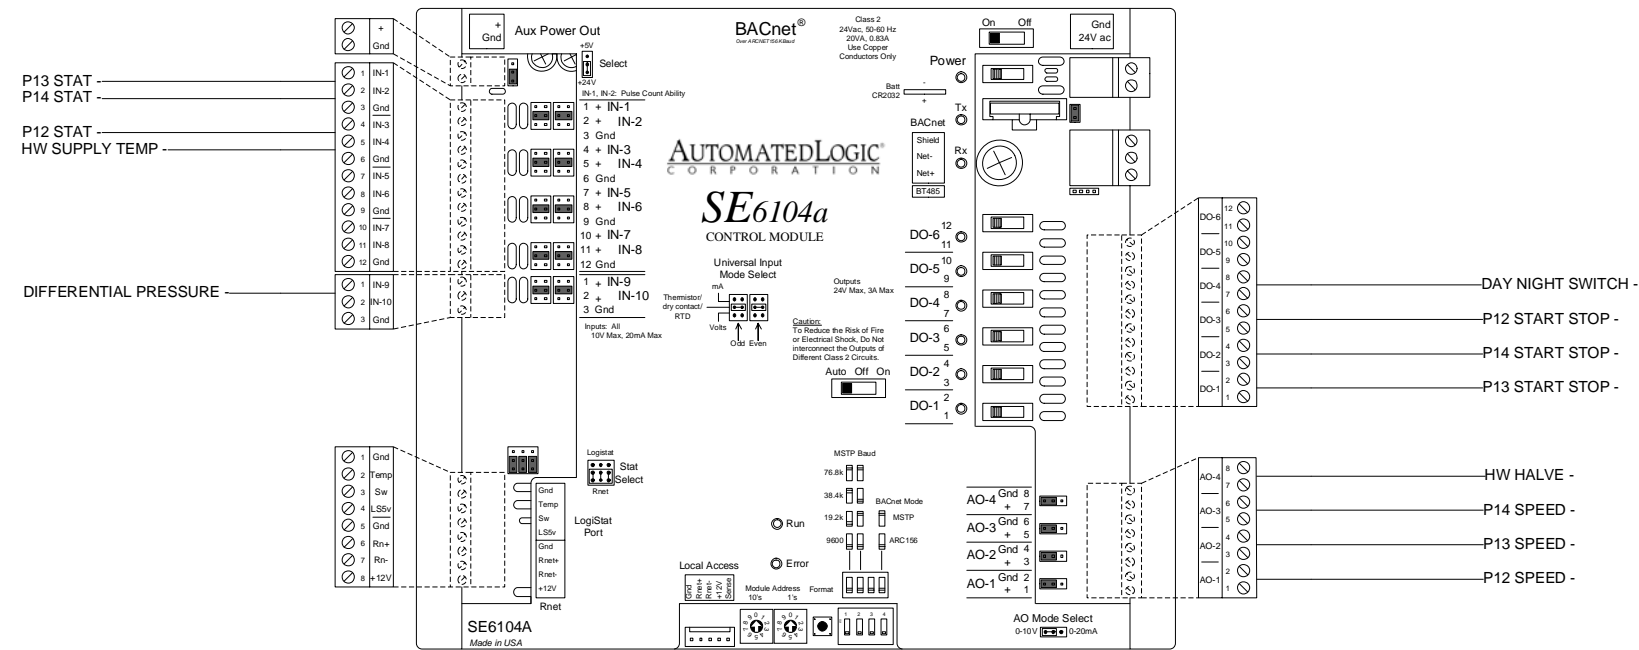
+
Gnd

P13 STAT -
P14 STAT -
P12 STAT -
HW SUPPLY TEMP -

1 IN-1
2 IN-2
3 Gnd
4 IN-3
5 IN-4
6 Gnd
7 IN-5
8 IN-6
9 Gnd
10 IN-7
11 IN-8
12 Gnd

DIFFERENTIAL PRESSURE -

1 IN-9
2 IN-10
3 Gnd

1 Gnd
2 Temp
3 Sw
4 LS5v
5 Gnd
6 Rn+
7 Rn-
8 +12V

+
Gnd
Aux Power Out

+5V
Select
+24V

BACnet®
Over ARCNET156 KBaud

Class 2
24Vac, 50-60 Hz
20VA, 0.83A
Use Copper
Conductors Only

On Off

Gnd
24V ac

Power

Batt CR2032

Tx

BACnet
Shield
Net-
Net+
BT485

Rx

IN-1, IN-2: Pulse Count Ability
1 + IN-1
2 + IN-2
3 Gnd
4 + IN-3
5 + IN-4
6 Gnd
7 + IN-5
8 + IN-6
9 Gnd
10 + IN-7
11 + IN-8
12 Gnd
1 + IN-9
2 + IN-10
3 Gnd
Inputs: All
10V Max, 20mA Max

AUTOMATEDLOGIC®
CORPORATION

SE6104a
CONTROL MODULE

Universal Input
Mode Select
mA
Thermistor/
dry contact/
RTD
Volts
Odd Even

Outputs
24V Max, 3A Max

Caution:
To Reduce the Risk of Fire or Electrical Shock, Do Not interconnect the Outputs of Different Class 2 Circuits.

Auto Off On

DO-6 12 11
DO-5 10 9
DO-4 8 7
DO-3 6 5
DO-2 4 3
DO-1 2 1

DO-6 12 11
DO-5 10 9
DO-4 8 7
DO-3 6 5
DO-2 4 3
DO-1 2 1

DAY NIGHT SWITCH -
P12 START STOP -
P14 START STOP -
P13 START STOP -

Logistat
Stat
Select
Rnet

Gnd
Temp
Sw
LS5v
Gnd
Rnet+
Rnet-
+12V
Rnet

LogiStat
Port

Run
Error

MSTP Baud
76.8k
38.4k
19.2k
9600
BACnet Mode
MSTP
ARC156

AO-4 Gnd 8 + 7
AO-3 Gnd 6 + 5
AO-2 Gnd 4 + 3
AO-1 Gnd 2 + 1

AO-4 8 7
AO-3 6 5
AO-2 4 3
AO-1 2 1

HW HALVE -
P14 SPEED -
P13 SPEED -
P12 SPEED -

Local Access
Gnd Rnet+ Rnet- +12V Sense
Module Address
10's 1's
Format
1 2 3 4

AO Mode Select
0-10V 0-20mA

SE6104A
Made in USA